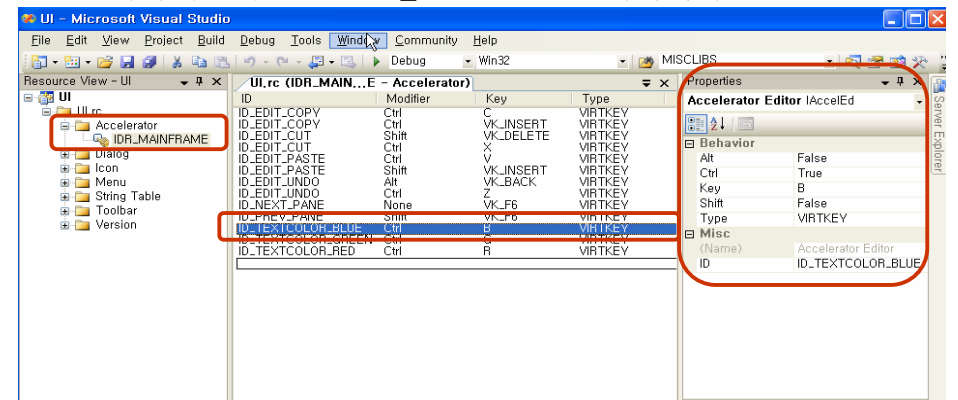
UI - Microsoft Visual Studio

File Edit View Project Build Debug Tools Window Community Help

Debug Win32 MISCLIBS

Resource View - UI

UI
UI.rc
Accelerator
IDR_MAINFRAME
Dialog
Icon
Menu
String Table
Toolbar
Version

UI.rc (IDR_MAIN...E - Accelerator)

| ID | Modifier | Key | Type |
|---|---|---|---|
| ID_EDIT_COPY | Ctrl | C | VIRTKEY |
| ID_EDIT_COPY | Ctrl | VK_INSERT | VIRTKEY |
| ID_EDIT_CUT | Shift | VK_DELETE | VIRTKEY |
| ID_EDIT_CUT | Ctrl | X | VIRTKEY |
| ID_EDIT_PASTE | Ctrl | V | VIRTKEY |
| ID_EDIT_PASTE | Shift | VK_INSERT | VIRTKEY |
| ID_EDIT_UNDO | Alt | VK_BACK | VIRTKEY |
| ID_EDIT_UNDO | Ctrl | Z | VIRTKEY |
| ID_NEXT_PANE | None | VK_F6 | VIRTKEY |
| ID_PREV_PANE | Shift | VK_F6 | VIRTKEY |
| ID_TEXTCOLOR_BLUE | Ctrl | B | VIRTKEY |
| ID_TEXTCOLOR_GREEN | Ctrl | G | VIRTKEY |
| ID_TEXTCOLOR_RED | Ctrl | R | VIRTKEY |

Properties

Accelerator Editor IAccelEd

Behavior
| | |
|---|---|
| Alt | False |
| Ctrl | True |
| Key | B |
| Shift | False |
| Type | VIRTKEY |

Misc
| | |
|---|---|
| (Name) | Accelerator Editor |
| ID | ID_TEXTCOLOR_BLUE |

Server Explorer